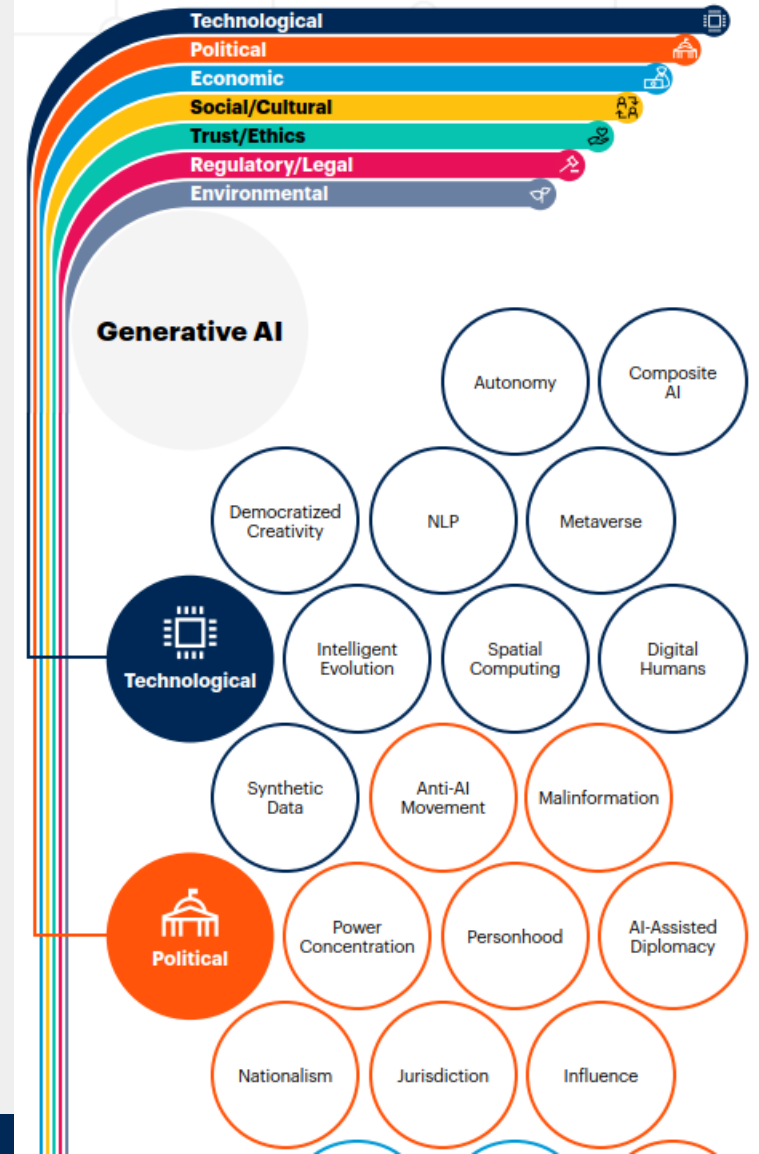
Technological
Political
Economic
Social/Cultural
Trust/Ethics
Regulatory/Legal
Environmental

Generative AI

Autonomy
Composite AI
Democratized Creativity
NLP
Metaverse
Technological
Intelligent Evolution
Spatial Computing
Digital Humans
Synthetic Data
Anti-AI Movement
Malinformation
Political
Power Concentration
Personhood
AI-Assisted Diplomacy
Nationalism
Jurisdiction
Influence